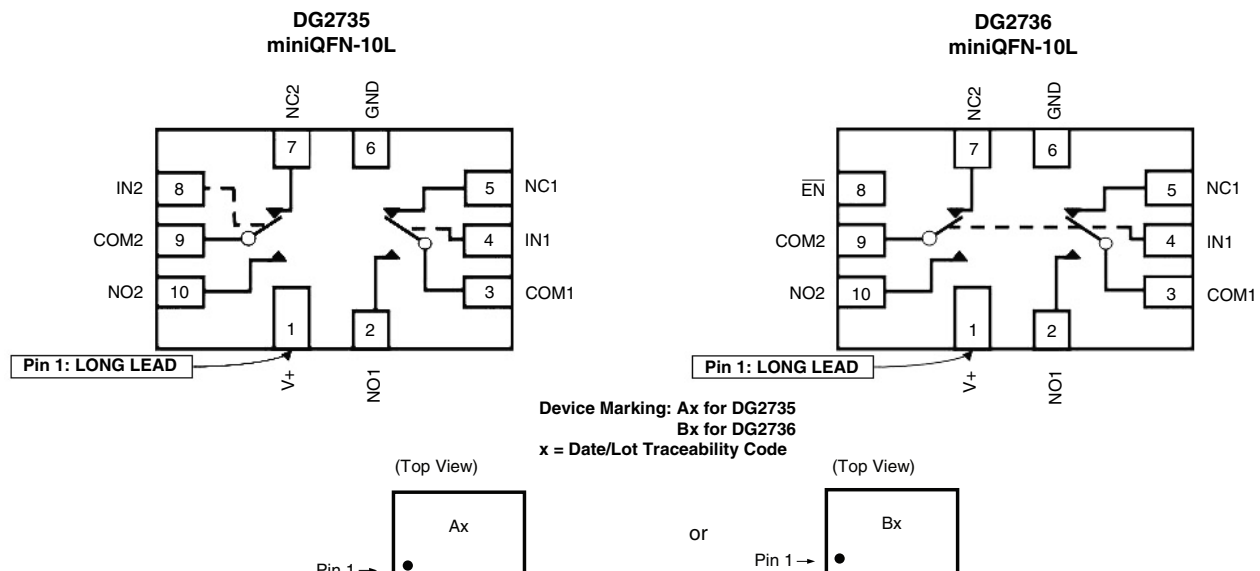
DG2735
miniQFN-10L

NC2
GND
7
6
IN2
8
5
NC1
COM2
9
4
IN1
NO2
10
3
COM1
1
2
Pin 1: LONG LEAD
V+
NO1

DG2736
miniQFN-10L

NC2
GND
7
6
$\overline{EN}$
8
5
NC1
COM2
9
4
IN1
NO2
10
3
COM1
1
2
Pin 1: LONG LEAD
V+
NO1

Device Marking: Ax for DG2735
Bx for DG2736
x = Date/Lot Traceability Code

(Top View)
Ax
Pin 1

or

(Top View)
Bx
Pin 1